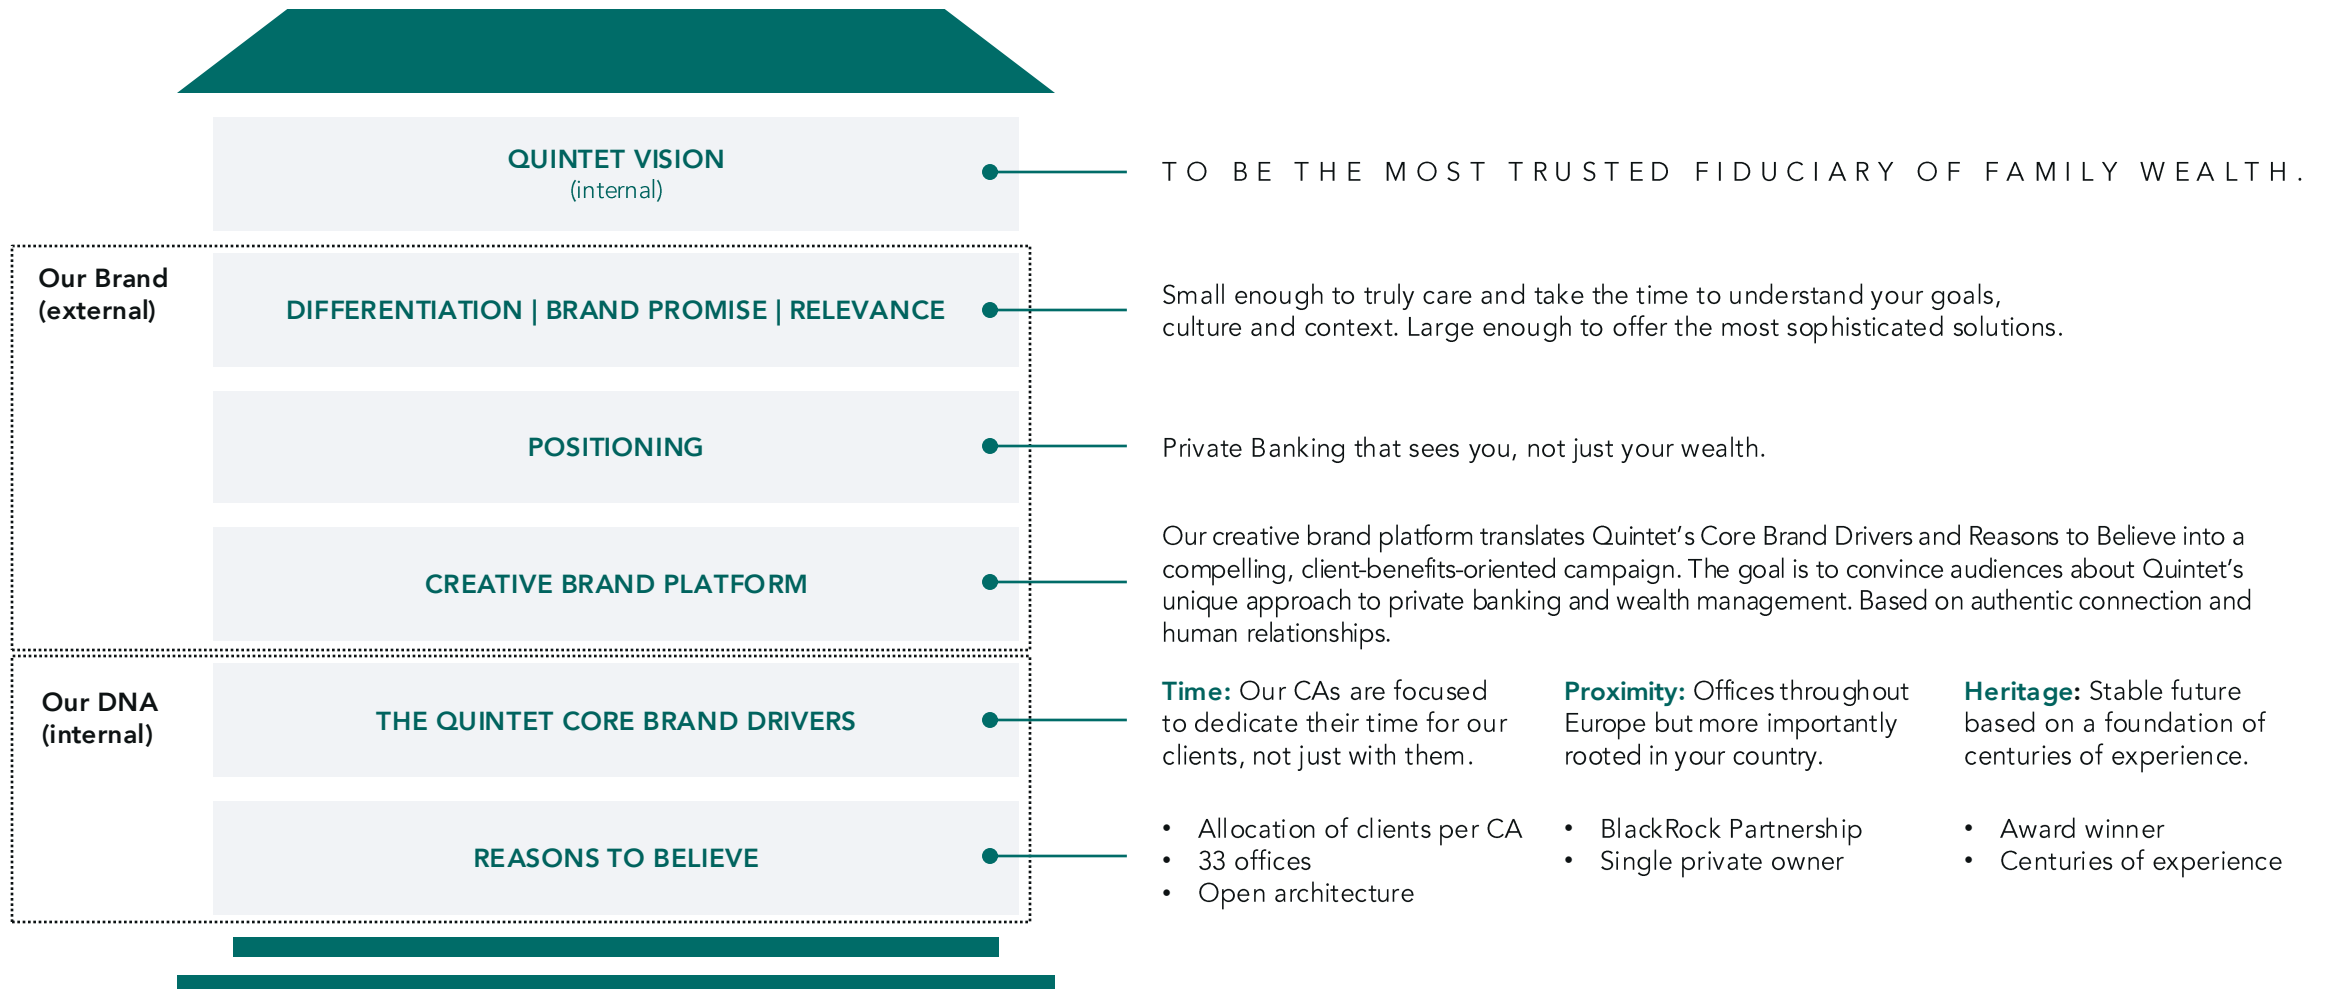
QUINTET VISION
(internal)

TO BE THE MOST TRUSTED FIDUCIARY OF FAMILY WEALTH.

Our Brand
(external)

DIFFERENTIATION | BRAND PROMISE | RELEVANCE

Small enough to truly care and take the time to understand your goals, culture and context. Large enough to offer the most sophisticated solutions.

POSITIONING

Private Banking that sees you, not just your wealth.

CREATIVE BRAND PLATFORM

Our creative brand platform translates Quintet's Core Brand Drivers and Reasons to Believe into a compelling, client-benefits-oriented campaign. The goal is to convince audiences about Quintet's unique approach to private banking and wealth management. Based on authentic connection and human relationships.

Our DNA
(internal)

THE QUINTET CORE BRAND DRIVERS

Time: Our CAs are focused to dedicate their time for our clients, not just with them.

Proximity: Offices throughout Europe but more importantly rooted in your country.

Heritage: Stable future based on a foundation of centuries of experience.

REASONS TO BELIEVE

• Allocation of clients per CA
• 33 offices
• Open architecture

• BlackRock Partnership
• Single private owner

• Award winner
• Centuries of experience